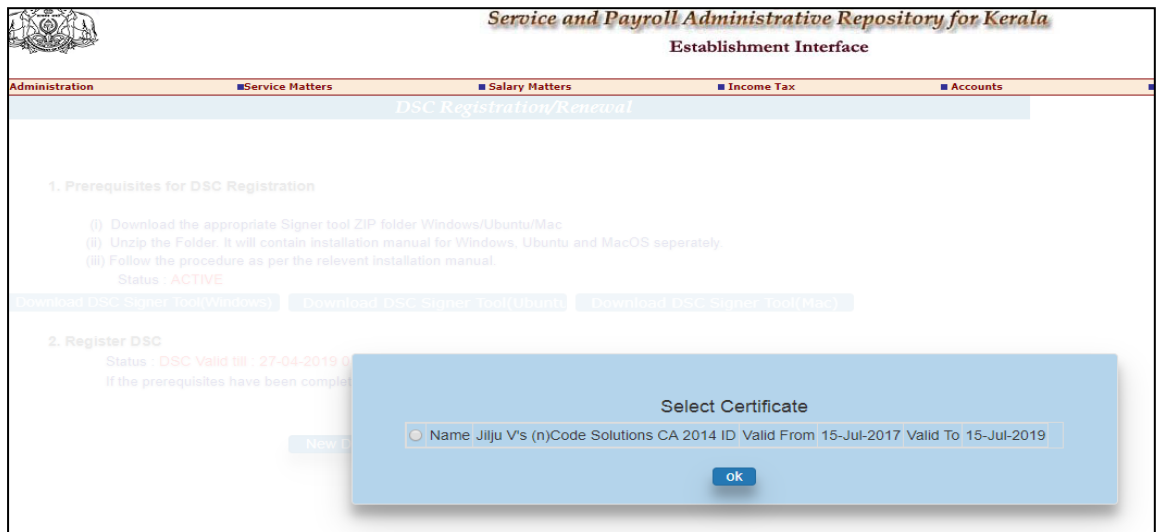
Service and Payroll Administrative Repository for Kerala
Establishment Interface

Administration | Service Matters | Salary Matters | Income Tax | Accounts

DSC Registration/Renewal

1. Prerequisites for DSC Registration

(i) Download the appropriate Signer tool ZIP folder Windows/Ubuntu/Mac
(ii) Unzip the Folder. It will contain installation manual for Windows, Ubuntu and MacOS seperately.
(iii) Follow the procedure as per the relevent installation manual.
Status : ACTIVE

Download DSC Signer Tool(Windows) Download DSC Signer Tool(Ubuntu) Download DSC Signer Tool(Mac)

2. Register DSC
Status : DSC Valid till : 27-04-2019 0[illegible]
If the prerequisites have been complet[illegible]

New D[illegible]

Select Certificate

| Name | Jilju V's (n)Code Solutions CA 2014 ID | Valid From | 15-Jul-2017 | Valid To | 15-Jul-2019 |
|---|---|---|---|---|---|

ok